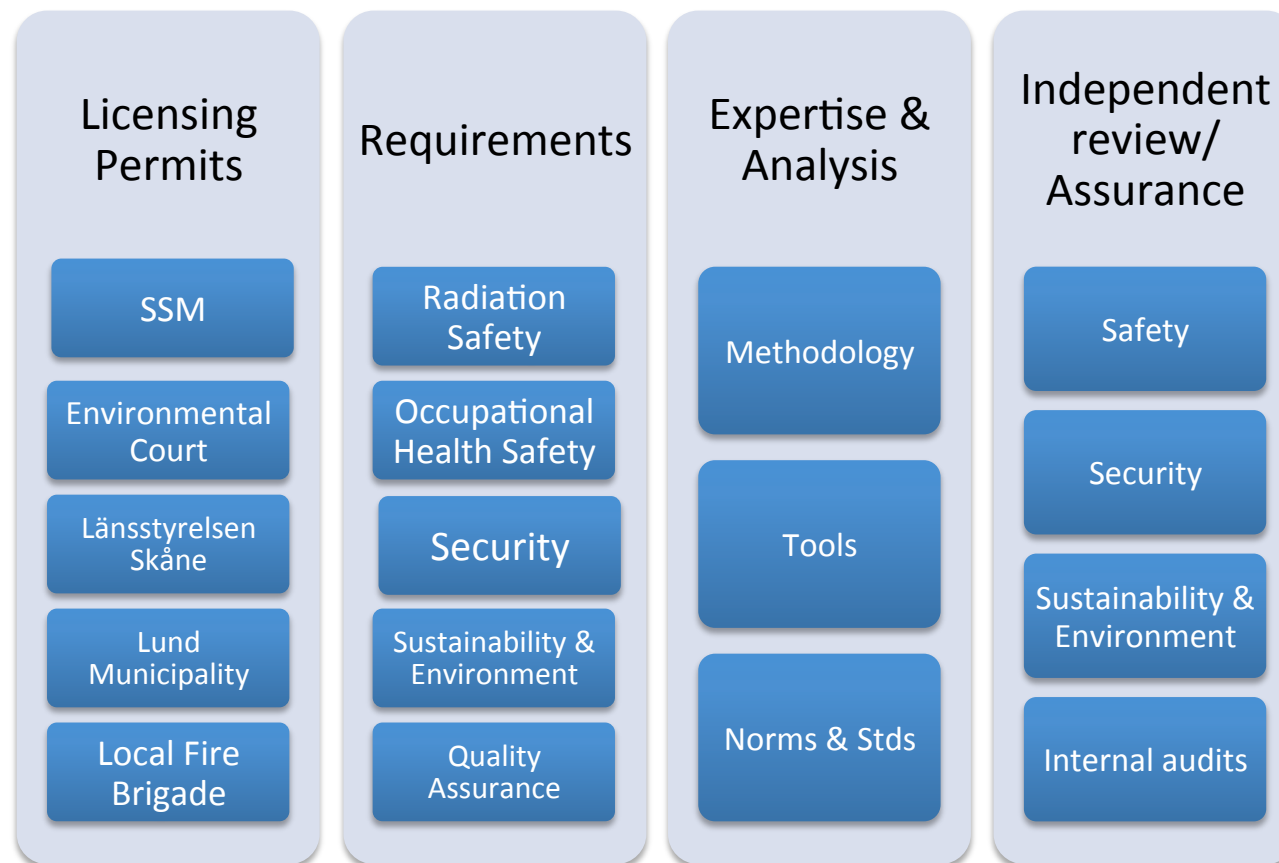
Licensing Permits

SSM

Environmental Court

Länsstyrelsen Skåne

Lund Municipality

Local Fire Brigade

Requirements

Radiation Safety

Occupational Health Safety

Security

Sustainability & Environment

Quality Assurance

Expertise & Analysis

Methodology

Tools

Norms & Stds

Independent review/ Assurance

Safety

Security

Sustainability & Environment

Internal audits